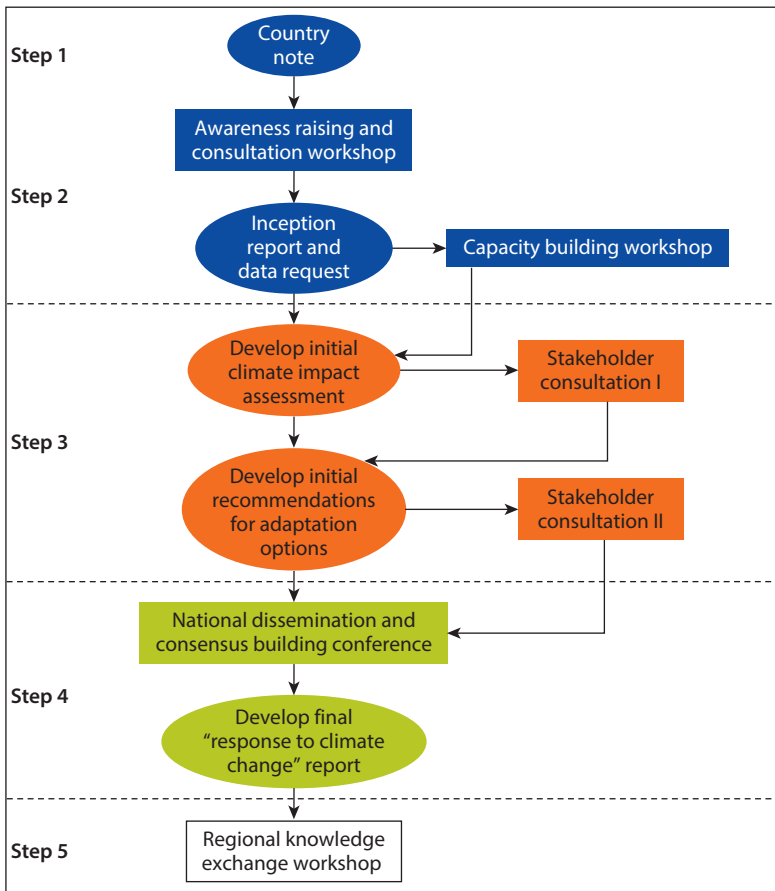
Step 1

Country note

Awareness raising and consultation workshop

Step 2

Inception report and data request

Capacity building workshop

Develop initial climate impact assessment

Stakeholder consultation I

Step 3

Develop initial recommendations for adaptation options

Stakeholder consultation II

National dissemination and consensus building conference

Step 4

Develop final "response to climate change" report

Step 5

Regional knowledge exchange workshop